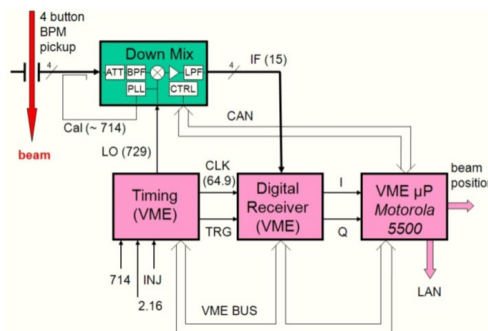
4 button BPM pickup

4

Down Mix

ATT BPF LPF

PLL CTRL

4

IF (15)

Cal (~ 714)

CAN

beam

LO (729)

CLK (64.9)

Timing (VME)

Digital Receiver (VME)

I

Q

VME µP Motorola 5500

beam position

TRG

714

INJ

2.16

VME BUS

LAN